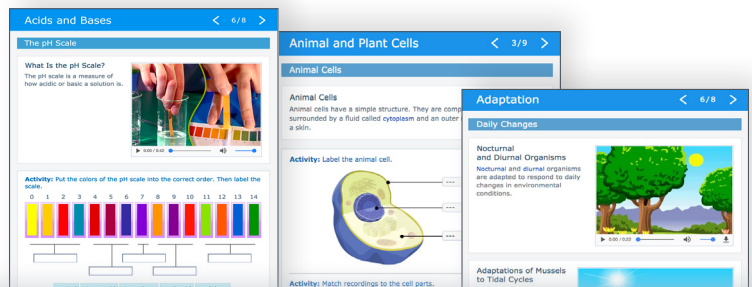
Acids and Bases
6/8
The pH Scale
What Is the pH Scale?
The pH scale is a measure of how acidic or basic a solution is.
0:00 / 0:42
Activity: Put the colors of the pH scale into the correct order. Then label the scale.
0 1 2 3 4 5 6 7 8 9 10 11 12 13 14

Animal and Plant Cells
3/9
Animal Cells
Animal Cells
Animal cells have a simple structure. They are comp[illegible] surrounded by a fluid called cytoplasm and an outer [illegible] a skin.
Activity: Label the animal cell.
---
---
---
Activity: Match recordings to the cell parts.

Adaptation
6/8
Daily Changes
Nocturnal and Diurnal Organisms
Nocturnal and diurnal organisms are adapted to respond to daily changes in environmental conditions.
0:00 / 0:22
Adaptations of Mussels to Tidal Cycles